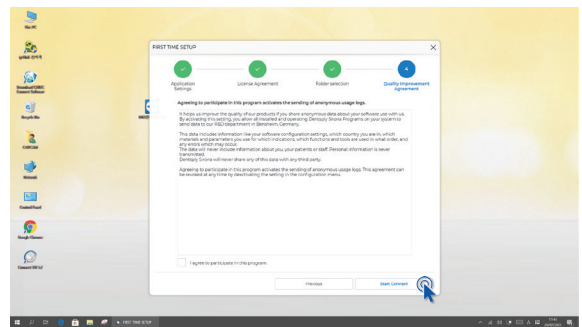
FIRST TIME SETUP

Application Settings

License Agreement

Folder selection

4

Quality Improvement Agreement

Agreeing to participate in this program activates the sending of anonymous usage logs.

It helps us improve the quality of our products if you share anonymous data about your software use with us. By activating this setting, you allow all installed and operating Dentsply Sirona Programs on your system to send data to our R&D department in Bensheim, Germany.

This data includes information like your software configuration settings, which country you are in, which materials and parameters you use for which indications, which functions and tools are used in what order, and any errors which may occur.
The data will never include information about you, your patients or staff. Personal information is never transmitted.
Dentsply Sirona will never share any of this data with any third party.

Agreeing to participate in this program activates the sending of anonymous usage logs. This agreement can be revoked at any time by deactivating the setting in the configuration menu.

I agree to participate in this program.

Previous

Start Connect

Recycle Bin

Control Panel

Google Chrome

FIRST TIME SETUP